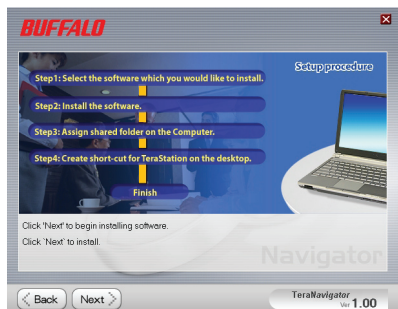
BUFFALO

Setup procedure

Step1: Select the software which you would like to install.

Step2: Install the software.

Step3: Assign shared folder on the Computer.

Step4: Create short-cut for TeraStation on the desktop.

Finish

Click 'Next' to begin installing software.

Click 'Next' to install.

Navigator

Back

Next

TeraNavigator Ver 1.00